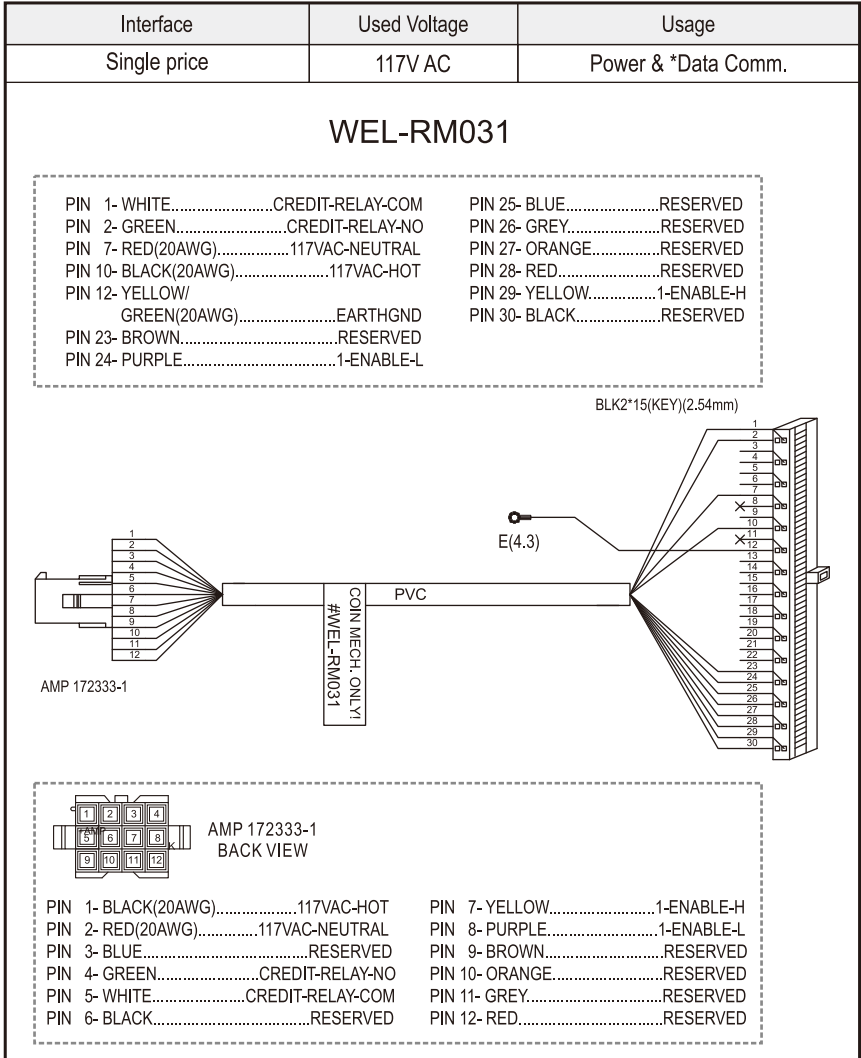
| Interface | Used Voltage | Usage |
|---|---|---|
| Single price | 117V AC | Power & *Data Comm. |

WEL-RM031

PIN 1- WHITE........................CREDIT-RELAY-COM
PIN 2- GREEN..........................CREDIT-RELAY-NO
PIN 7- RED(20AWG)................117VAC-NEUTRAL
PIN 10- BLACK(20AWG)......................117VAC-HOT
PIN 12- YELLOW/
GREEN(20AWG).......................EARTHGND
PIN 23- BROWN.......................................RESERVED
PIN 24- PURPLE.....................................1-ENABLE-L

PIN 25- BLUE.......................RESERVED
PIN 26- GREY.......................RESERVED
PIN 27- ORANGE...................RESERVED
PIN 28- RED..........................RESERVED
PIN 29- YELLOW..................1-ENABLE-H
PIN 30- BLACK.....................RESERVED

BLK2*15(KEY)(2.54mm)

1 2 3 4 5 6 7 8 9 10 11 12 13 14 15 16 17 18 19 20 21 22 23 24 25 26 27 28 29 30

E(4.3)

1 2 3 4 5 6 7 8 9 10 11 12

PVC

COIN MECH. ONLY!
#WEL-RM031

AMP 172333-1

1 2 3 4 5 6 7 8 9 10 11 12

AMP 172333-1
BACK VIEW

PIN 1- BLACK(20AWG)...................117VAC-HOT
PIN 2- RED(20AWG)..............117VAC-NEUTRAL
PIN 3- BLUE..........................................RESERVED
PIN 4- GREEN..........................CREDIT-RELAY-NO
PIN 5- WHITE.......................CREDIT-RELAY-COM
PIN 6- BLACK.......................................RESERVED

PIN 7- YELLOW...........................1-ENABLE-H
PIN 8- PURPLE.............................1-ENABLE-L
PIN 9- BROWN..............................RESERVED
PIN 10- ORANGE...........................RESERVED
PIN 11- GREY.................................RESERVED
PIN 12- RED...................................RESERVED